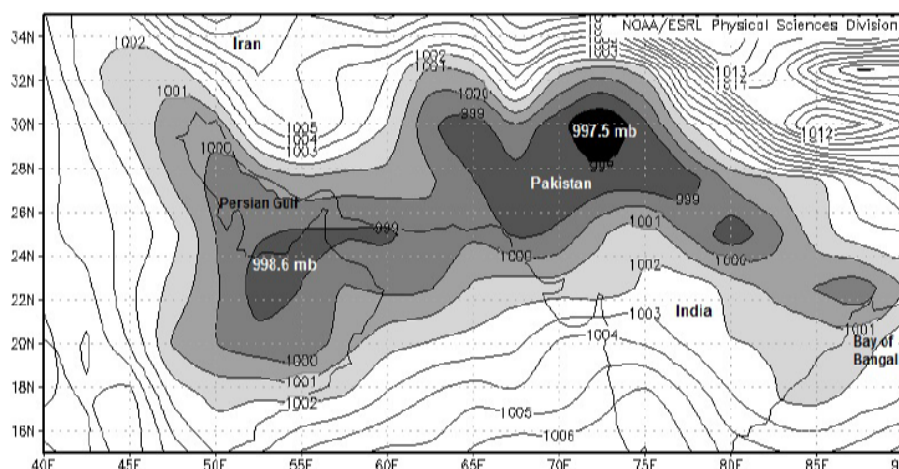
NOAA/ESRL Physical Sciences Division

34N
32N
30N
28N
26N
24N
22N
20N
18N
16N

40E 45E 50E 55E 60E 65E 70E 75E 80E 85E 9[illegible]

Iran
Persian Gulf
Pakistan
India
Bay of Bangal

997.5 mb
998.6 mb

1002
1001
1000
999
1005
1004
1003
1002
1001
1000
999
999
1013
1011
1012
999
1001
1000
1002
1003
1004
1005
1006
1000
1001
1002
1001
1000
999
1003
1004
1005